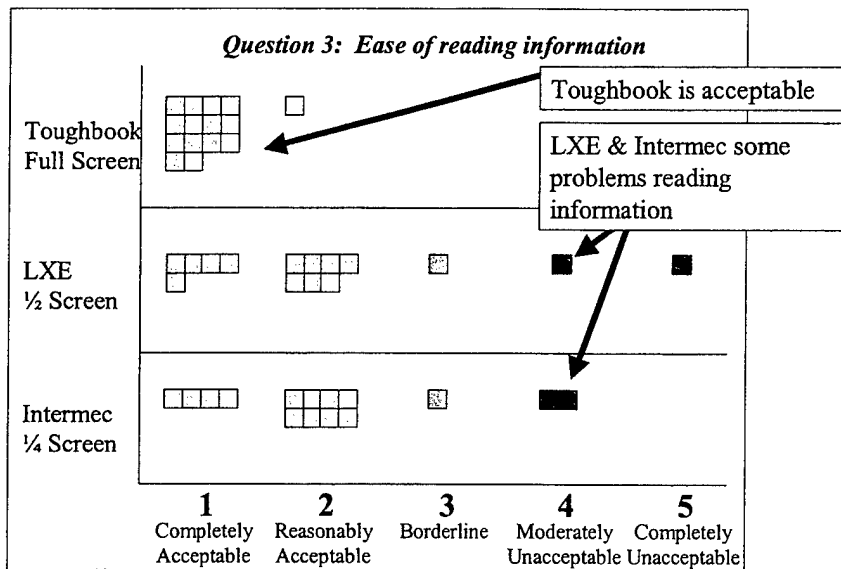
Question 3: Ease of reading information

Toughbook is acceptable

LXE & Intermec some problems reading information

Toughbook Full Screen

LXE ½ Screen

Intermec ¼ Screen

1
Completely Acceptable

2
Reasonably Acceptable

3
Borderline

4
Moderately Unacceptable

5
Completely Unacceptable